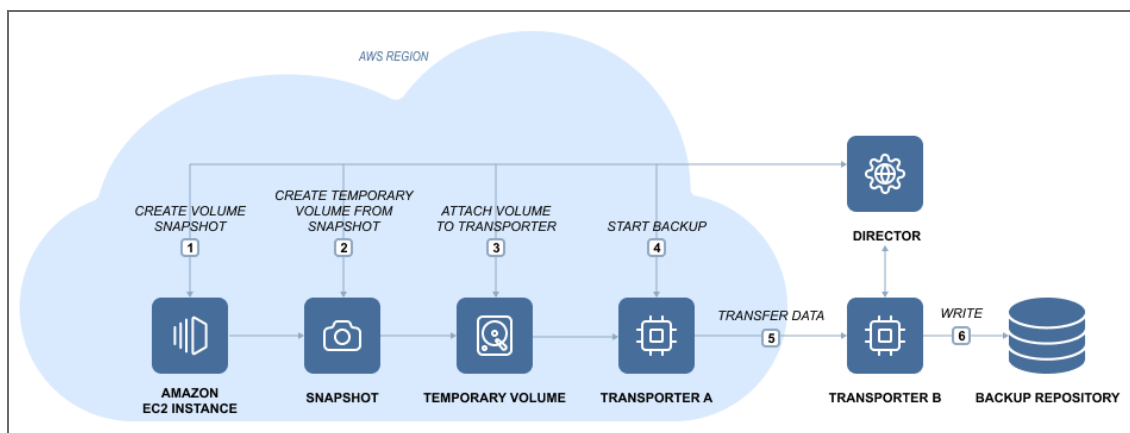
AWS REGION

CREATE VOLUME SNAPSHOT
1

CREATE TEMPORARY VOLUME FROM SNAPSHOT
2

ATTACH VOLUME TO TRANSPORTER
3

START BACKUP
4

DIRECTOR

AMAZON EC2 INSTANCE

SNAPSHOT

TEMPORARY VOLUME

TRANSPORTER A

TRANSFER DATA
5

TRANSPORTER B

WRITE
6

BACKUP REPOSITORY